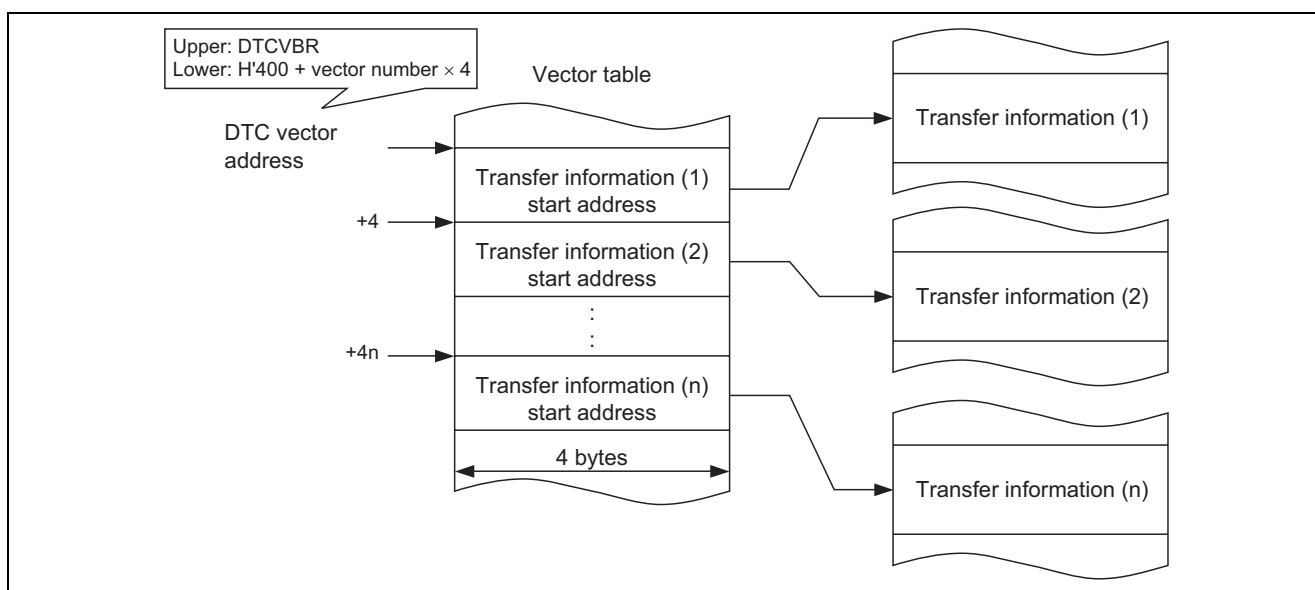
Upper: DTCVBR
Lower: H'400 + vector number $\times$ 4

Vector table

DTC vector address

Transfer information (1) start address

+4

Transfer information (2) start address

:
:

+4n

Transfer information (n) start address

4 bytes

Transfer information (1)

Transfer information (2)

Transfer information (n)